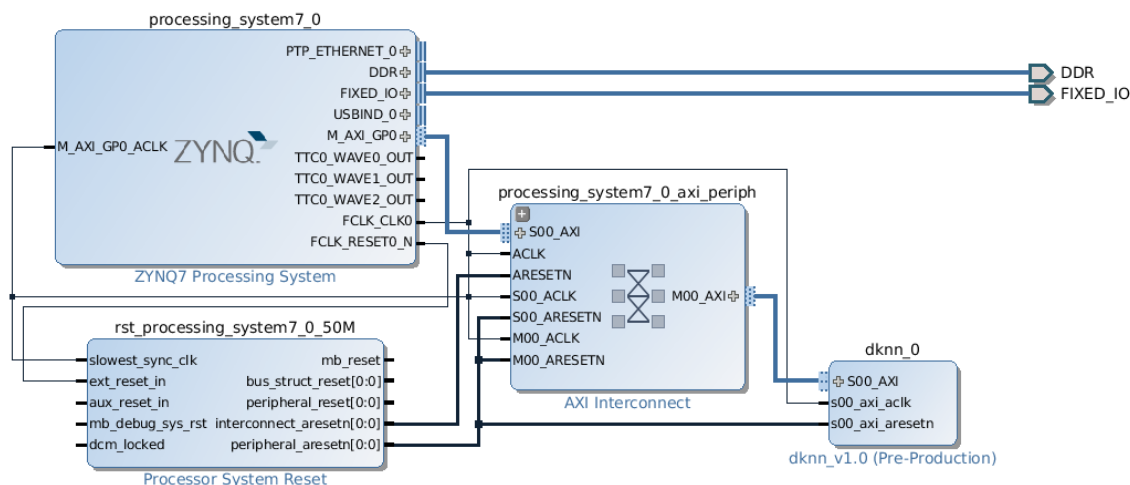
processing_system7_0

PTP_ETHERNET_0
DDR
FIXED_IO
USBIND_0
M_AXI_GP0
M_AXI_GP0_ACLK
ZYNQ
TTC0_WAVE0_OUT
TTC0_WAVE1_OUT
TTC0_WAVE2_OUT
FCLK_CLK0
FCLK_RESET0_N

ZYNQ7 Processing System

DDR
FIXED_IO

processing_system7_0_axi_periph

S00_AXI
ACLK
ARESETN
S00_ACLK
S00_ARESETN
M00_ACLK
M00_ARESETN
M00_AXI

AXI Interconnect

rst_processing_system7_0_50M

slowest_sync_clk
ext_reset_in
aux_reset_in
mb_debug_sys_rst
dcm_locked
mb_reset
bus_struct_reset[0:0]
peripheral_reset[0:0]
interconnect_aresetn[0:0]
peripheral_aresetn[0:0]

Processor System Reset

dknn_0

S00_AXI
s00_axi_aclk
s00_axi_aresetn

dknn_v1.0 (Pre-Production)